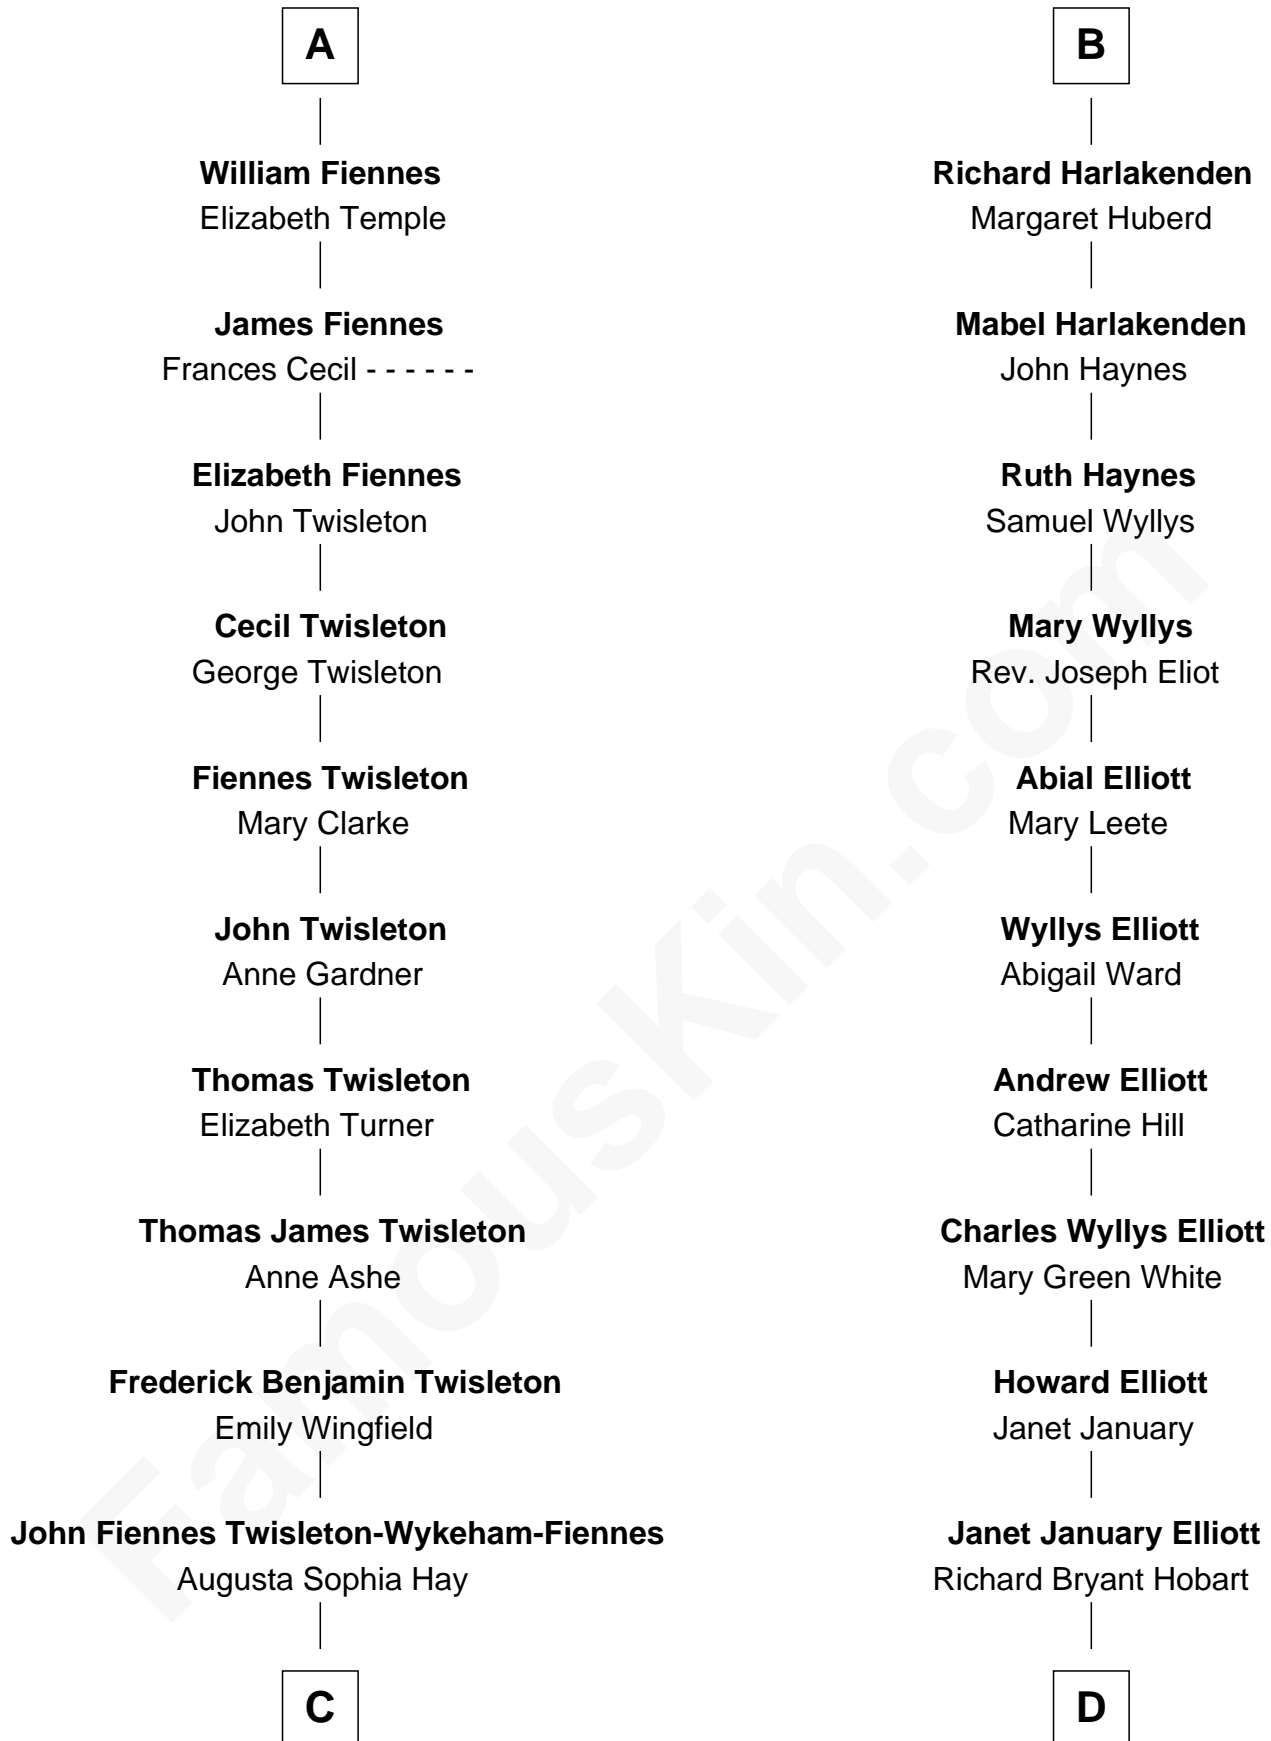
A

William Fiennes
Elizabeth Temple

James Fiennes
Frances Cecil - - - - - -

Elizabeth Fiennes
John Twisleton

Cecil Twisleton
George Twisleton

Fiennes Twisleton
Mary Clarke

John Twisleton
Anne Gardner

Thomas Twisleton
Elizabeth Turner

Thomas James Twisleton
Anne Ashe

Frederick Benjamin Twisleton
Emily Wingfield

John Fiennes Twisleton-Wykeham-Fiennes
Augusta Sophia Hay

C

B

Richard Harlakenden
Margaret Huberd

Mabel Harlakenden
John Haynes

Ruth Haynes
Samuel Wyllys

Mary Wyllys
Rev. Joseph Eliot

Abial Elliott
Mary Leete

Wyllys Elliott
Abigail Ward

Andrew Elliott
Catharine Hill

Charles Wyllys Elliott
Mary Green White

Howard Elliott
Janet January

Janet January Elliott
Richard Bryant Hobart

D

FamousKin.com